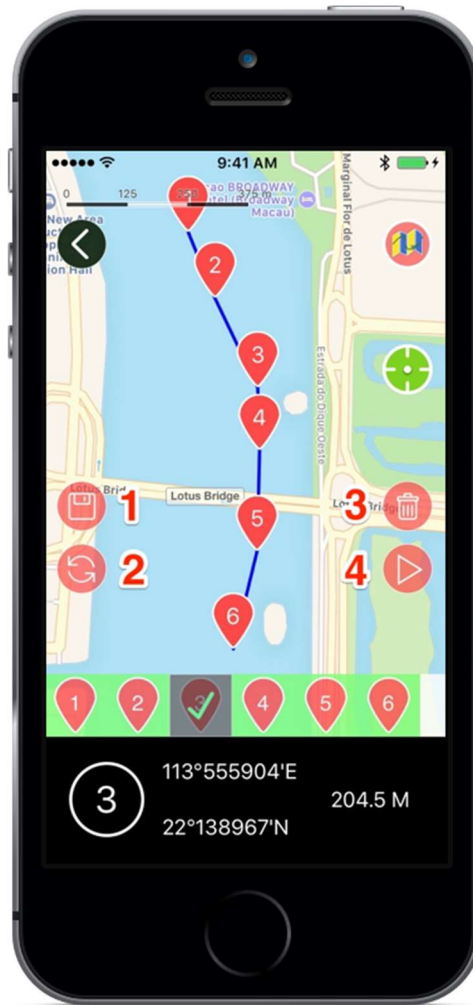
9:41 AM

0 125 250 375 m

cao BROADWAY
Hotel (Broadway
Macau)

New Area
uct
ni
ion Hall

Marginal Flor de Lotus

Estrada do Dique Oeste

Lotus Bri

Lotus Bridge

Lotus Bri

1
2
3
4

2
3
4
5
6

1 2 4 5 6

3

113°555904'E

22°138967'N

204.5 M